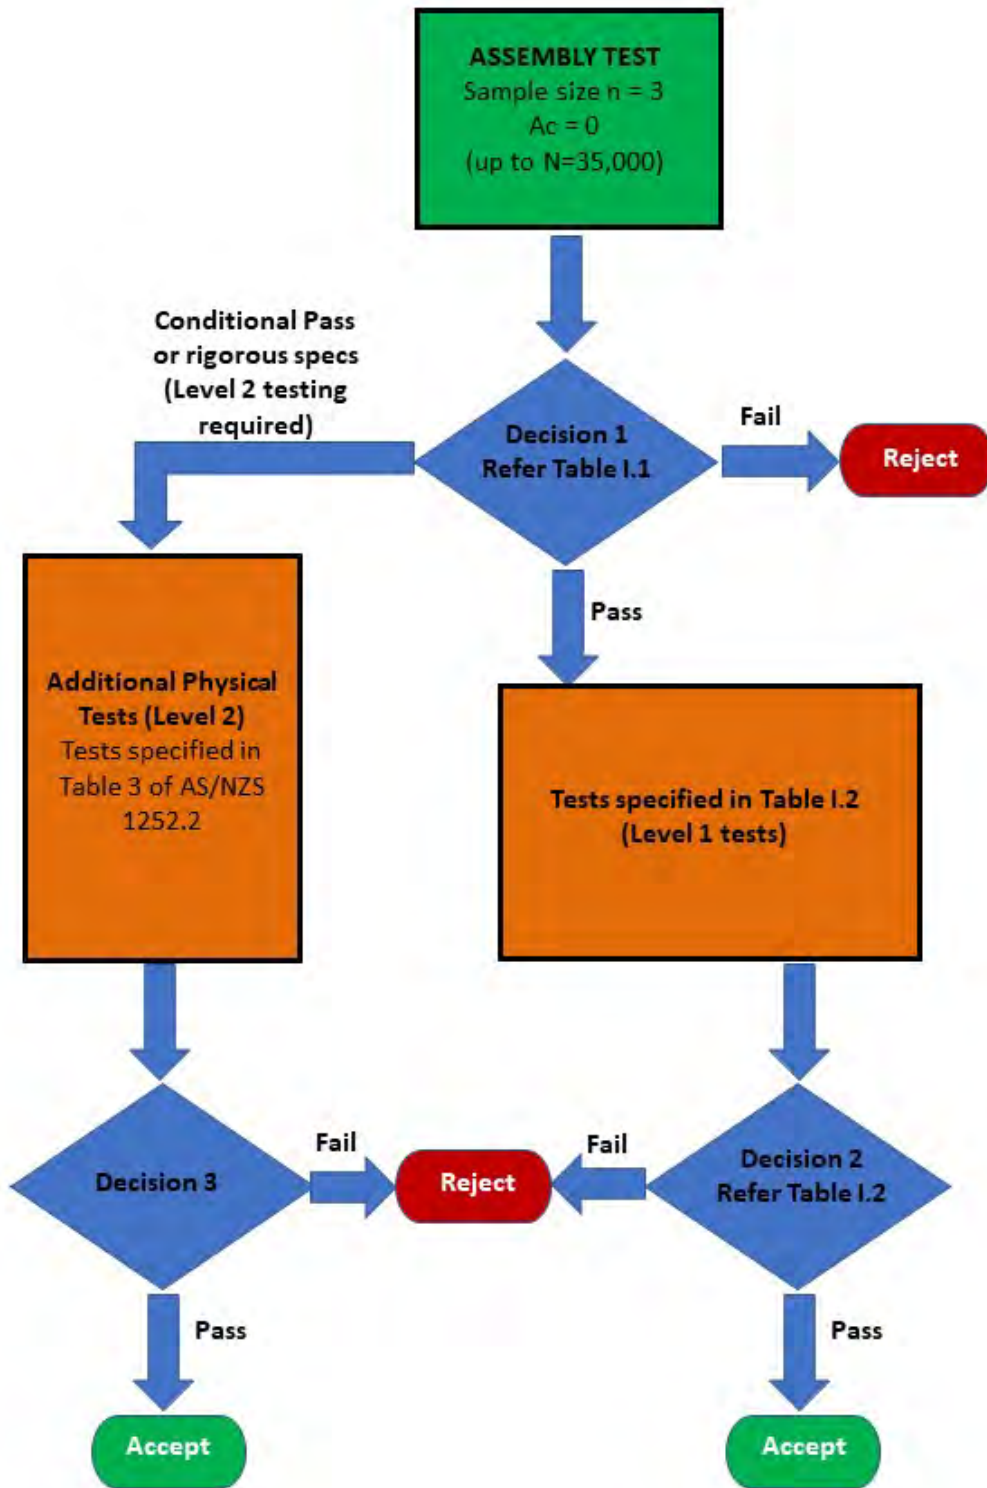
ASSEMBLY TEST
Sample size n = 3
Ac = 0
(up to N=35,000)

Conditional Pass or rigorous specs (Level 2 testing required)

Decision 1
Refer Table I.1

Fail

Reject

Pass

Additional Physical Tests (Level 2)
Tests specified in Table 3 of AS/NZS 1252.2

Tests specified in Table I.2
(Level 1 tests)

Decision 3

Fail

Reject

Fail

Decision 2
Refer Table I.2

Pass

Pass

Accept

Accept